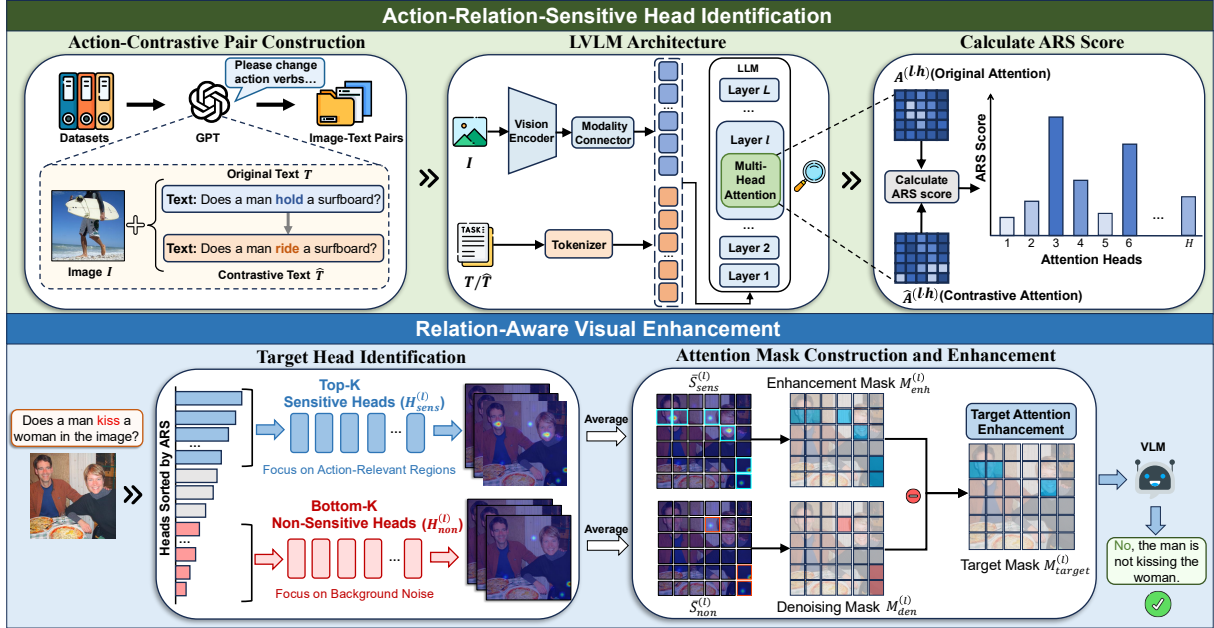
Action-Relation-Sensitive Head Identification

Action-Contrastive Pair Construction

Please change action verbs...

Datasets

GPT

Image-Text Pairs

Original Text $T$

Text: Does a man hold a surfboard?

Text: Does a man ride a surfboard?

Image $I$

Contrastive Text $\hat{T}$

LVLM Architecture

$I$

Vision Encoder

Modality Connector

TASK

$T/\hat{T}$

Tokenizer

...

...

LLM

Layer $L$

...

Layer $l$

Multi-Head Attention

...

Layer 2

Layer 1

Calculate ARS Score

$A^{(lh)}$(Original Attention)

Calculate ARS score

ARS Score

1 2 3 4 5 6 ... $H$

Attention Heads

$\hat{A}^{(lh)}$(Contrastive Attention)

Relation-Aware Visual Enhancement

Target Head Identification

Does a man kiss a woman in the image?

Heads Sorted by ARS

...

...

Top-K Sensitive Heads ($H_{sens}^{(l)}$)

...

Focus on Action-Relevant Regions

Bottom-K Non-Sensitive Heads ($H_{non}^{(l)}$)

...

Focus on Background Noise

Average

Average

Attention Mask Construction and Enhancement

$\bar{S}_{sens}^{(l)}$

Enhancement Mask $M_{enh}^{(l)}$

$\bar{S}_{non}^{(l)}$

Denoising Mask $M_{den}^{(l)}$

Target Attention Enhancement

Target Mask $M_{target}^{(l)}$

VLM

No, the man is not kissing the woman.